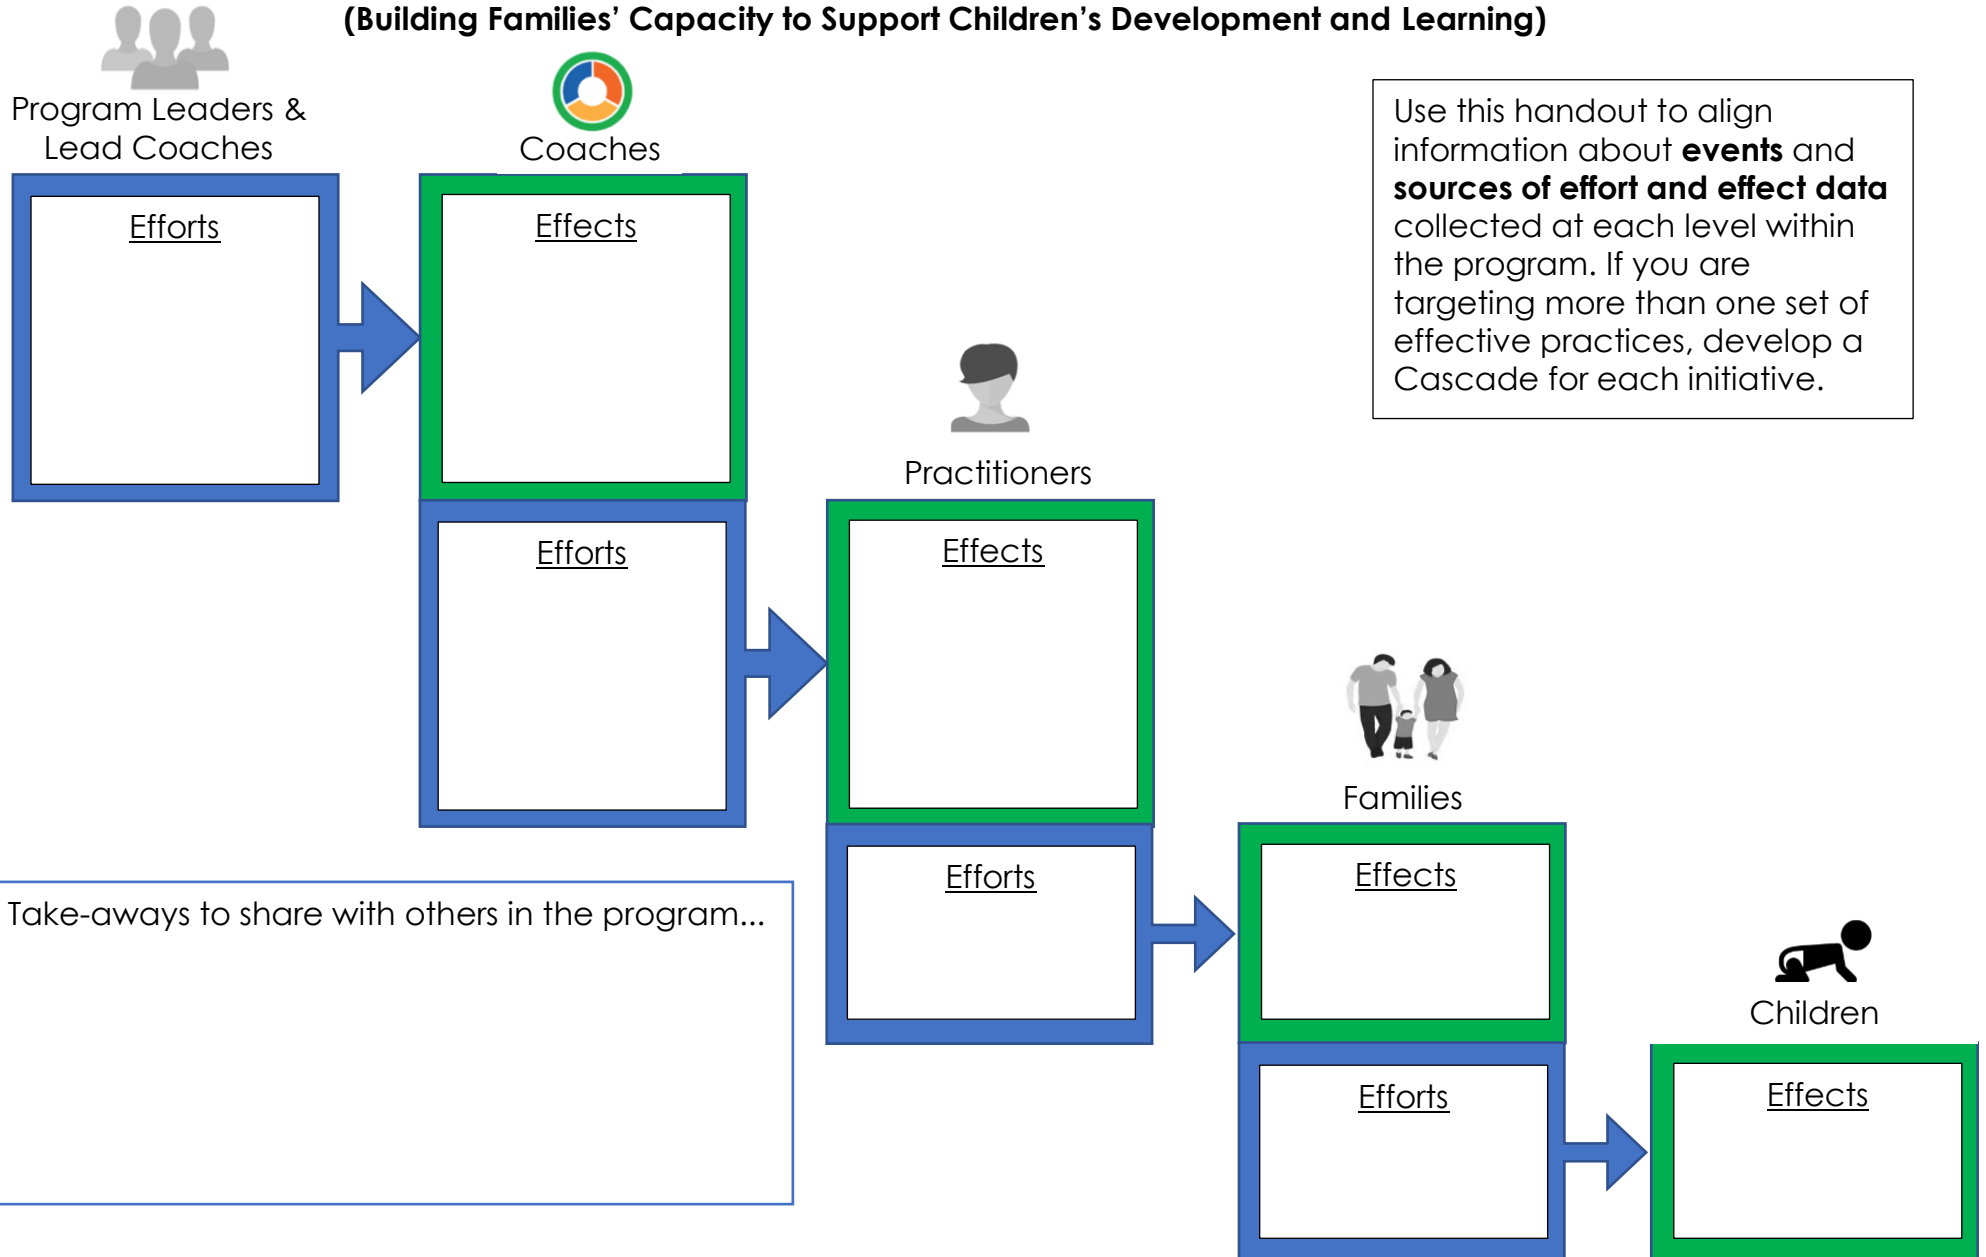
(Building Families' Capacity to Support Children's Development and Learning)

Program Leaders & Lead Coaches

Efforts

Coaches

Effects

Efforts

Use this handout to align information about **events** and **sources of effort and effect data** collected at each level within the program. If you are targeting more than one set of effective practices, develop a Cascade for each initiative.

Practitioners

Effects

Efforts

Families

Effects

Efforts

Children

Effects

Take-aways to share with others in the program...